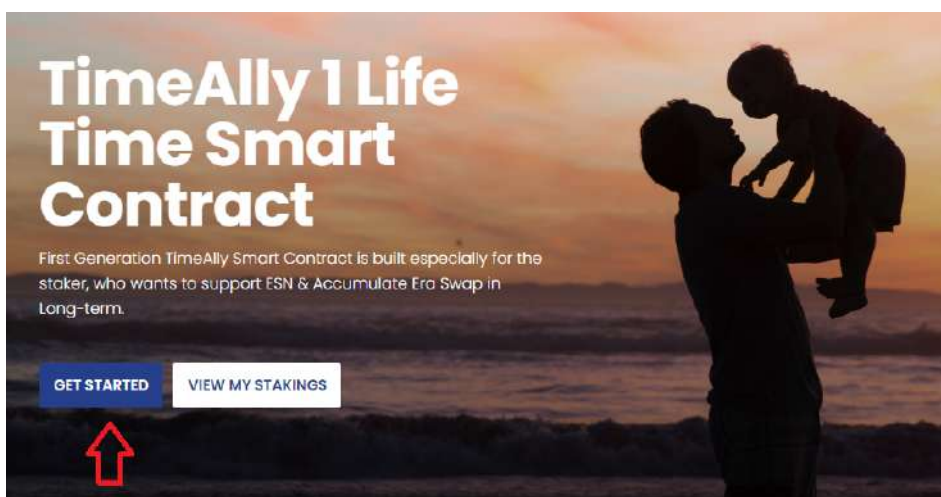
TimeAlly 1 Life Time Smart Contract

First Generation TimeAlly Smart Contract is built especially for the staker, who wants to support ESN & Accumulate Era Swap in Long-term.

GET STARTED

VIEW MY STAKINGS